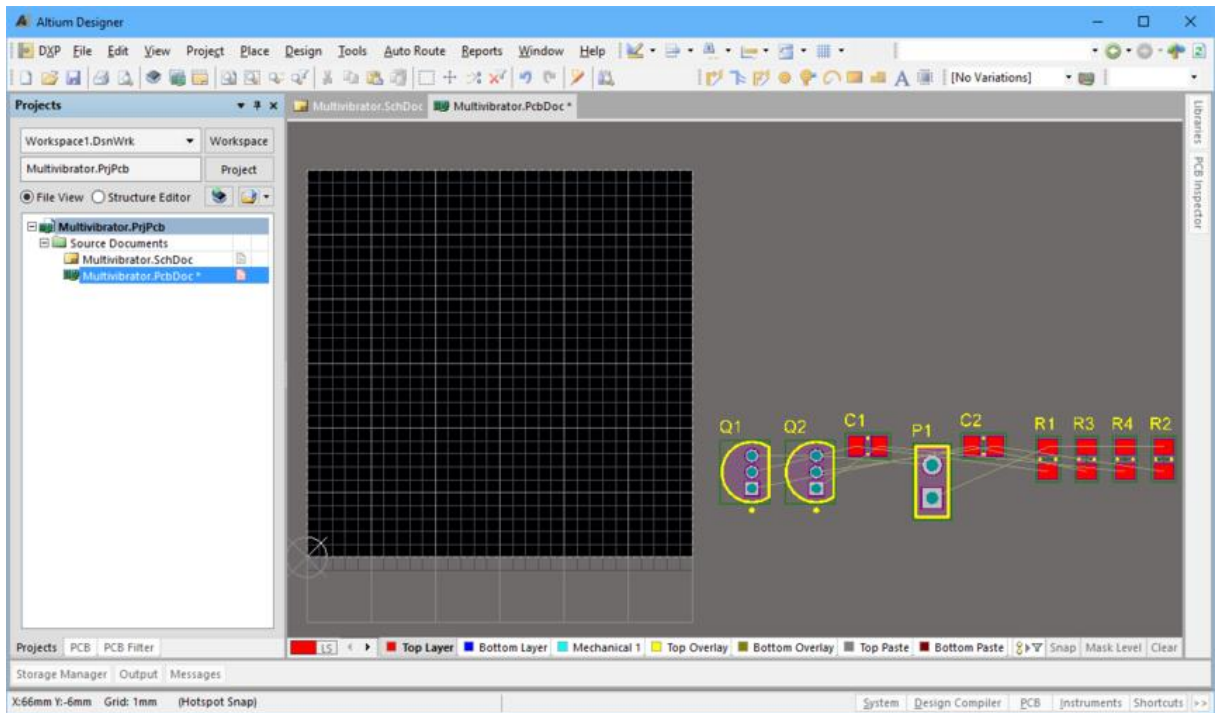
Altium Designer

DXP File Edit View Project Place Design Tools Auto Route Reports Window Help

[No Variations]

Projects

Multivibrator.SchDoc Multivibrator.PcbDoc *

Workspace1.DsnWrk Workspace

Multivibrator.PrjPcb Project

File View Structure Editor

Multivibrator.PrjPcb
Source Documents
Multivibrator.SchDoc
Multivibrator.PcbDoc *

Libraries PCB Inspector

Q1 Q2 C1 P1 C2 R1 R3 R4 R2

Projects PCB PCB Filter

LS Top Layer Bottom Layer Mechanical 1 Top Overlay Bottom Overlay Top Paste Bottom Paste Snap Mask Level Clear

Storage Manager Output Messages

X:66mm Y:-6mm Grid: 1mm (Hotspot Snap)

System Design Compiler PCB Instruments Shortcuts >>